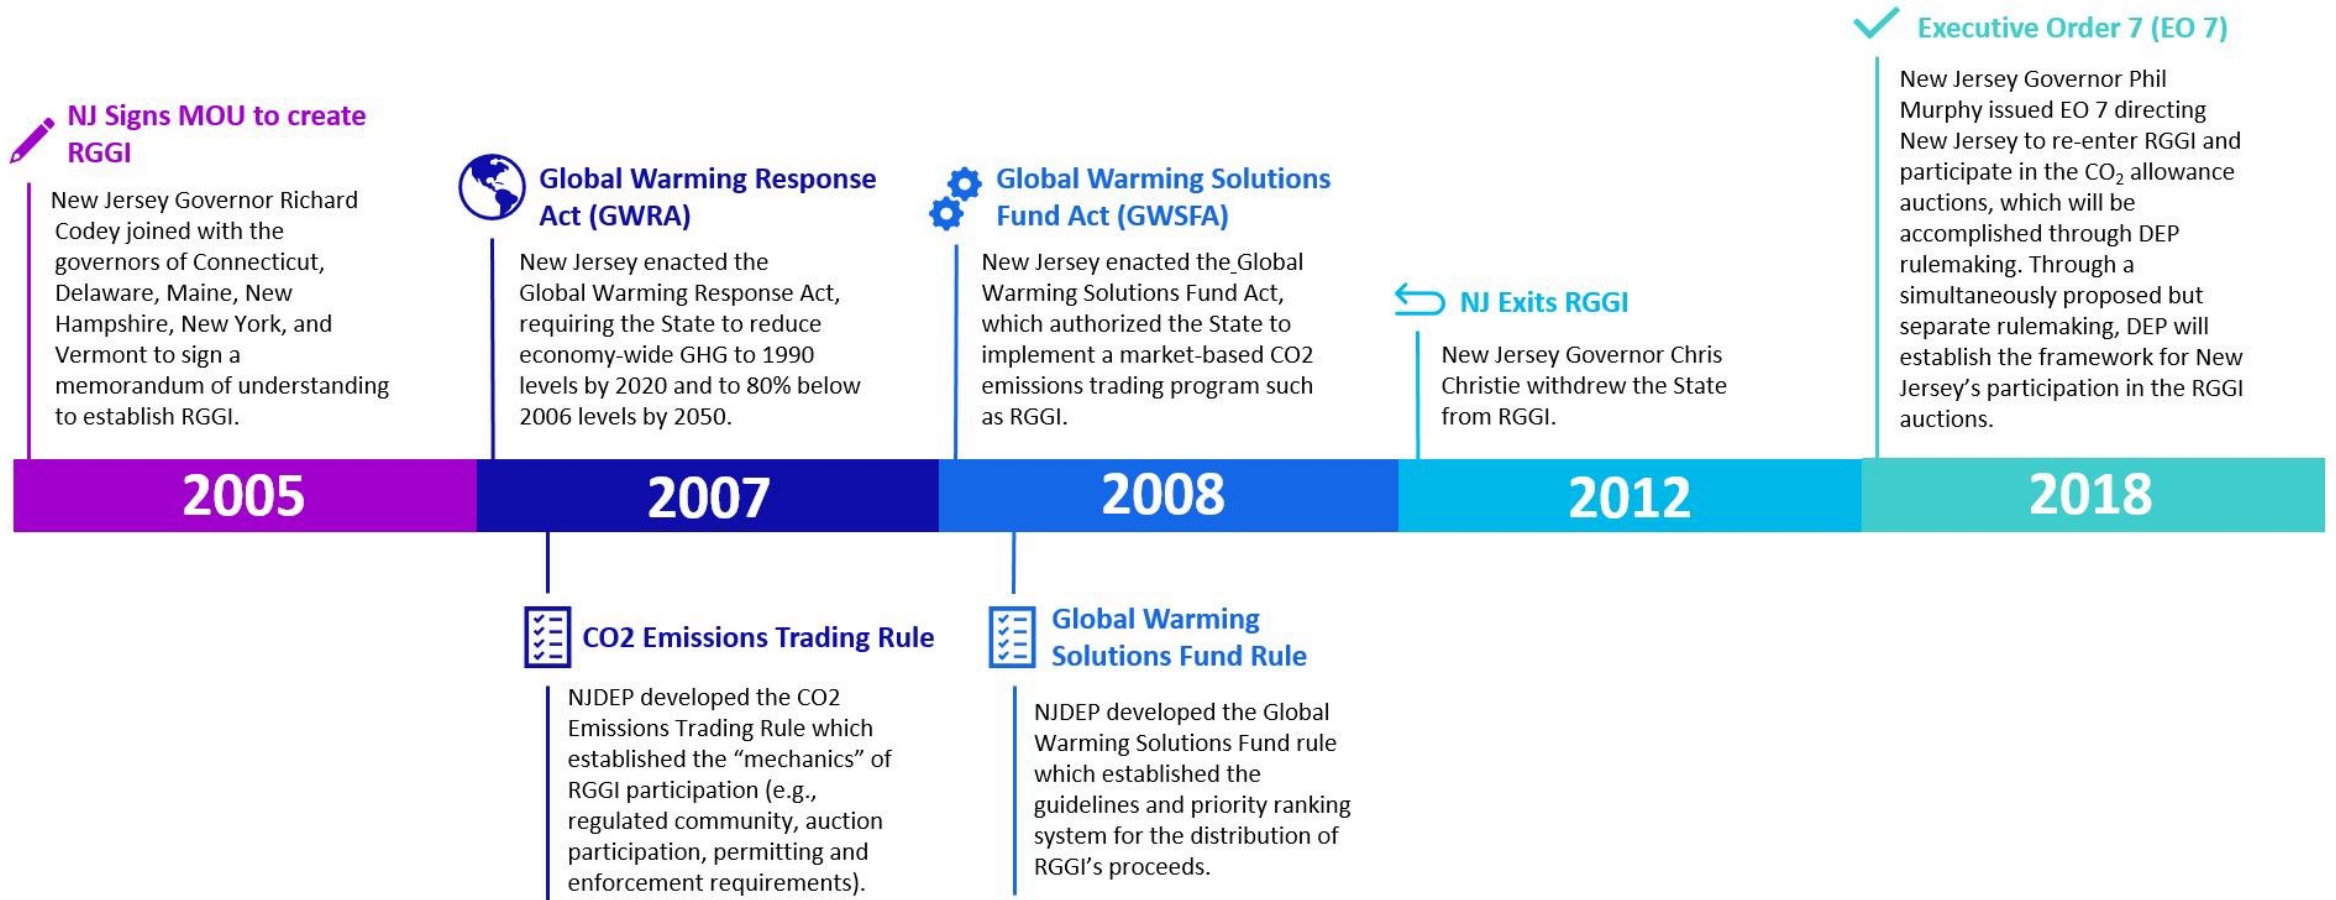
NJ Signs MOU to create RGGI

New Jersey Governor Richard Codey joined with the governors of Connecticut, Delaware, Maine, New Hampshire, New York, and Vermont to sign a memorandum of understanding to establish RGGI.

Global Warming Response Act (GWRA)

New Jersey enacted the Global Warming Response Act, requiring the State to reduce economy-wide GHG to 1990 levels by 2020 and to 80% below 2006 levels by 2050.

Global Warming Solutions Fund Act (GWSFA)

New Jersey enacted the Global Warming Solutions Fund Act, which authorized the State to implement a market-based CO2 emissions trading program such as RGGI.

NJ Exits RGGI

New Jersey Governor Chris Christie withdrew the State from RGGI.

Executive Order 7 (EO 7)

New Jersey Governor Phil Murphy issued EO 7 directing New Jersey to re-enter RGGI and participate in the $CO_2$ allowance auctions, which will be accomplished through DEP rulemaking. Through a simultaneously proposed but separate rulemaking, DEP will establish the framework for New Jersey's participation in the RGGI auctions.

2005

2007

2008

2012

2018

CO2 Emissions Trading Rule

NJDEP developed the CO2 Emissions Trading Rule which established the "mechanics" of RGGI participation (e.g., regulated community, auction participation, permitting and enforcement requirements).

Global Warming Solutions Fund Rule

NJDEP developed the Global Warming Solutions Fund rule which established the guidelines and priority ranking system for the distribution of RGGI's proceeds.